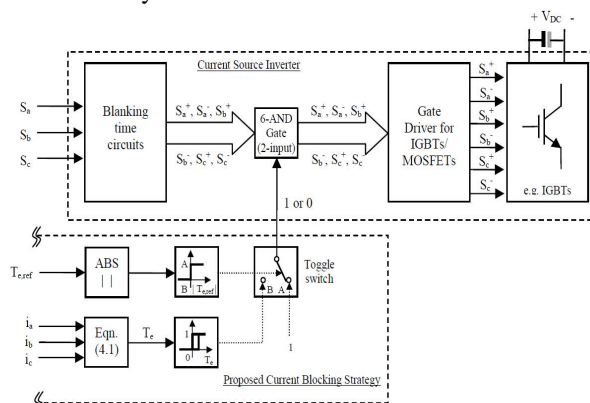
+ $V_{DC}$ -

Current Source Inverter

$S_a$

$S_b$

$S_c$

Blanking time circuits

$S_a^+$, $S_a^-$, $S_b^+$

$S_b^-$, $S_c^+$, $S_c^-$

6-AND Gate (2-input)

$S_a^+$, $S_a^-$, $S_b^+$

$S_b^-$, $S_c^+$, $S_c^-$

Gate Driver for IGBTs/ MOSFETs

$S_a^+$

$S_a^-$

$S_b^+$

$S_b^-$

$S_c^+$

$S_c^-$

e.g. IGBTs

1 or 0

$T_{e,ref}$

ABS

| |

A

B

$T_{e,ref}$

Toggle switch

B

A

$i_a$

$i_b$

$i_c$

Eqn. (4.1)

$T_e$

1

0

$T_e$

1

Proposed Current Blocking Strategy